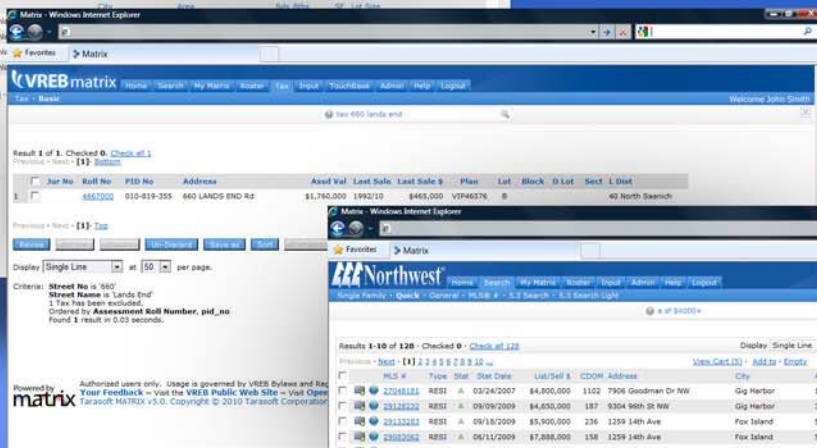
Matrix - Windows Internet Explorer
Favorites
Matrix
VREB matrix
Home Search My Matrix Roster Tax Input TouchBase Admin Help Logout
Tax • Basic
Welcome John Smith
tax 660 lands end
Result 1 of 1. Checked 0. Check all 1
Previous • Next • [1] Bottom

| | Jur No | Roll No | PID No | Address | Assd Val | Last Sale | Last Sale $ | Plan | Lot | Block | D Lot | Sect | L Dist |
|---|---|---|---|---|---|---|---|---|---|---|---|---|---|
| 1 | | 4667000 | 010-819-355 | 660 LANDS END Rd | $1,760,000 | 1992/10 | $465,000 | VIP46576 | B | | | | 40 North Saanich |

Previous • Next • [1] Top
Review Un-Discard Save as Sort
Display Single Line at 50 per page.
Criteria: Street No is '660'
Street Name is 'Lands End'
1 Tax has been excluded.
Ordered by Assessment Roll Number, pid_no
Found 1 result in 0.03 seconds.
Powered by matrix
Authorized users only. Usage is governed by VREB Bylaws and Re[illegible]
Your Feedback -- Visit the VREB Public Web Site -- Visit Ope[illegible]
Tarasoft MATRIX v5.0. Copyright © 2010 Tarasoft Corporation

Matrix - Windows Internet Explorer
Favorites
Matrix
Northwest
Home Search My Matrix Roster Input Admin Help Logout
Single Family • Quick • General • MLS # • 5.3 Search • 5.3 Search Light
# of $4000+
Results 1-10 of 128 • Checked 0 • Check all 128
Display Single Line
Previous • Next • [1] 2 3 4 5 6 7 8 9 10 ...
View Cart (5) • Add to • Empty

| | MLS # | Type | Stat | Stat Date | List/Sell $ | CDOM | Address | City |
|---|---|---|---|---|---|---|---|---|
| | 27048181 | RESI | A | 03/24/2007 | $4,800,000 | 1102 | 7906 Goodman Dr NW | Gig Harbor |
| | 29128232 | RESI | A | 09/09/2009 | $4,650,000 | 187 | 9304 96th St NW | Gig Harbor |
| | 29133283 | RESI | A | 09/18/2009 | $5,900,000 | 236 | 1259 14th Ave | Fox Island |
| | 29083062 | RESI | A | 06/11/2009 | $7,888,000 | 158 | 1259 14th Ave | Fox Island |